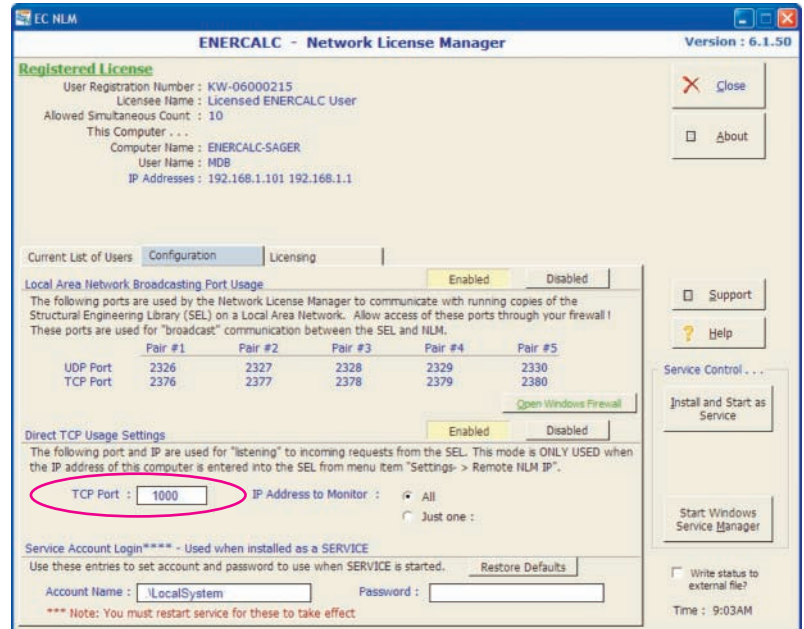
EC NLM

ENERCALC - Network License Manager

Version : 6.1.50

Registered License

User Registration Number : KW-06000215
Licensee Name : Licensed ENERCALC User
Allowed Simultaneous Count : 10
This Computer . . .
Computer Name : ENERCALC-SAGER
User Name : MDB
IP Addresses : 192.168.1.101 192.168.1.1

Close

About

Current List of Users | Configuration | Licensing

Local Area Network Broadcasting Port Usage

Enabled | Disabled

The following ports are used by the Network License Manager to communicate with running copies of the Structural Engineering Library (SEL) on a Local Area Network. Allow access of these ports through your firewall ! These ports are used for "broadcast" communication between the SEL and NLM.

| | Pair #1 | Pair #2 | Pair #3 | Pair #4 | Pair #5 |
|---|---|---|---|---|---|
| UDP Port | 2326 | 2327 | 2328 | 2329 | 2330 |
| TCP Port | 2376 | 2377 | 2378 | 2379 | 2380 |

Open Windows Firewall

Direct TCP Usage Settings

Enabled | Disabled

The following port and IP are used for "listening" to incoming requests from the SEL. This mode is ONLY USED when the IP address of this computer is entered into the SEL from menu item "Settings- > Remote NLM IP".

TCP Port : 1000

IP Address to Monitor :

All

Just one :

Service Account Login**** - Used when installed as a SERVICE

Use these entries to set account and password to use when SERVICE is started.

Restore Defaults

Account Name : .\LocalSystem

Password :

*** Note: You must restart service for these to take effect

Support

Help

Service Control . . .

Install and Start as Service

Start Windows Service Manager

Write status to external file?

Time : 9:03AM